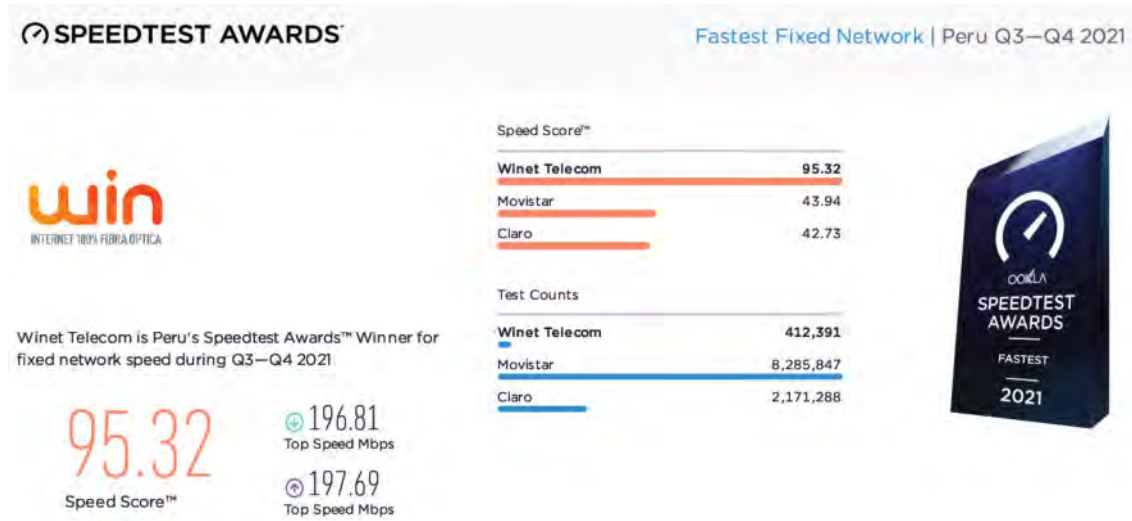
SPEEDTEST AWARDS

Fastest Fixed Network | Peru Q3—Q4 2021

win
INTERNET 100% FIBRA OPTICA

Winet Telecom is Peru's Speedtest Awards™ Winner for fixed network speed during Q3—Q4 2021

95.32
Speed Score™

196.81
Top Speed Mbps

197.69
Top Speed Mbps

Speed Score™

| | |
|---|---|
| Winet Telecom | 95.32 |
| Movistar | 43.94 |
| Claro | 42.73 |

Test Counts

| | |
|---|---|
| Winet Telecom | 412,391 |
| Movistar | 8,285,847 |
| Claro | 2,171,288 |

OOKLA
SPEEDTEST AWARDS
FASTEST
2021